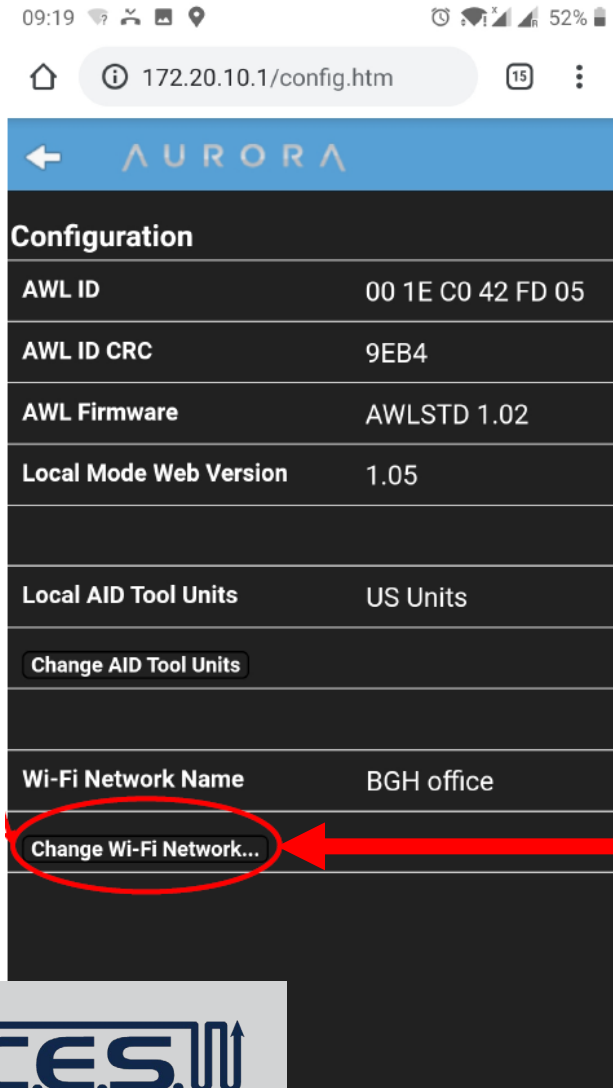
09:19 52%

172.20.10.1/config.htm 15

AURORA

Configuration

| AWL ID | 00 1E C0 42 FD 05 |
|---|---|
| AWL ID CRC | 9EB4 |
| AWL Firmware | AWLSTD 1.02 |
| Local Mode Web Version | 1.05 |
| | |
| Local AID Tool Units | US Units |
| Change AID Tool Units | |
| | |
| Wi-Fi Network Name | BGH office |
| Change Wi-Fi Network... | |

CES